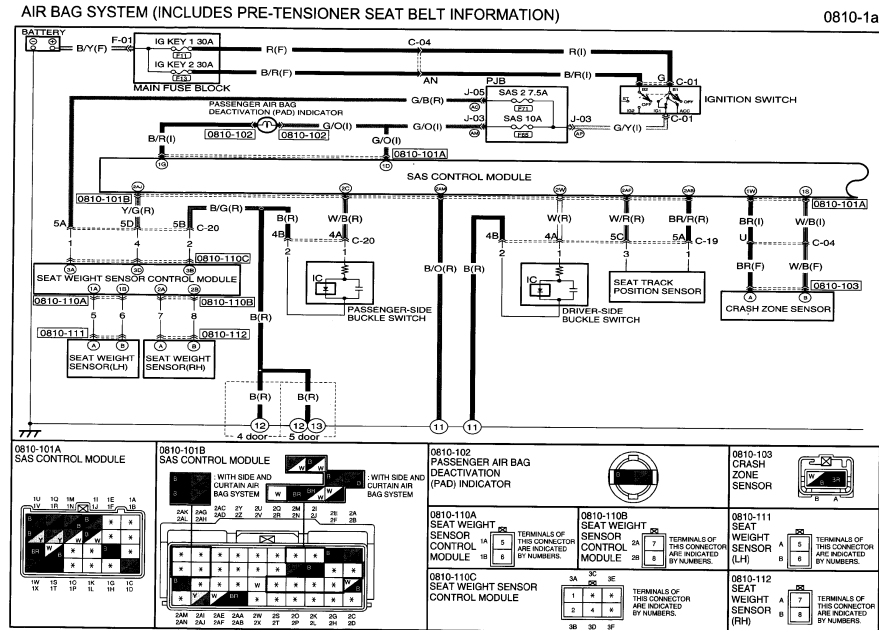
AIR BAG SYSTEM (INCLUDES PRE-TENSIONER SEAT BELT INFORMATION)

0810-1a

BATTERY
F-01
B/Y(F)
IG KEY 1 30A
F11
IG KEY 2 30A
F13
MAIN FUSE BLOCK
R(F)
C-04
R(I)
B/R(F)
AN
B/R(I)
G
C-01
IGNITION SWITCH
PJB
J-05
SAS 2 7.5A
G/B(R)
PASSENGER AIR BAG DEACTIVATION (PAD) INDICATOR
J-03
SAS 10A
J-03
G/O(I)
G/O(I)
G/Y(I)
C-01
B/R(I)
0810-102
0810-102
G/O(I)
0810-101A
SAS CONTROL MODULE
0810-101B
Y/G(R)
B/G(R)
B(R)
W/B(R)
W(R)
W/R(R)
BR/R(R)
BR(I)
W/B(I)
0810-101A
5A
5D
5B
C-20
4B
4A
C-20
4B
4A
5C
5A
C-19
U
C-04
SEAT WEIGHT SENSOR CONTROL MODULE
0810-110C
IC
PASSENGER-SIDE BUCKLE SWITCH
B/O(R)
IC
DRIVER-SIDE BUCKLE SWITCH
SEAT TRACK POSITION SENSOR
BR(F)
W/B(F)
0810-103
CRASH ZONE SENSOR
0810-110A
0810-110B
0810-111
0810-112
SEAT WEIGHT SENSOR(LH)
SEAT WEIGHT SENSOR(RH)
B(R)
B(R)
B(R)
4 door
5 door

0810-101A
SAS CONTROL MODULE

0810-101B
SAS CONTROL MODULE
: WITH SIDE AND CURTAIN AIR BAG SYSTEM
: WITH SIDE AND CURTAIN AIR BAG SYSTEM

0810-102
PASSENGER AIR BAG DEACTIVATION (PAD) INDICATOR

0810-103
CRASH ZONE SENSOR

0810-110A
SEAT WEIGHT SENSOR CONTROL MODULE
TERMINALS OF THIS CONNECTOR ARE INDICATED BY NUMBERS.

0810-110B
SEAT WEIGHT SENSOR CONTROL MODULE
TERMINALS OF THIS CONNECTOR ARE INDICATED BY NUMBERS.

0810-111
SEAT WEIGHT SENSOR (LH)
TERMINALS OF THIS CONNECTOR ARE INDICATED BY NUMBERS.

0810-110C
SEAT WEIGHT SENSOR CONTROL MODULE
TERMINALS OF THIS CONNECTOR ARE INDICATED BY NUMBERS.

0810-112
SEAT WEIGHT SENSOR (RH)
TERMINALS OF THIS CONNECTOR ARE INDICATED BY NUMBERS.